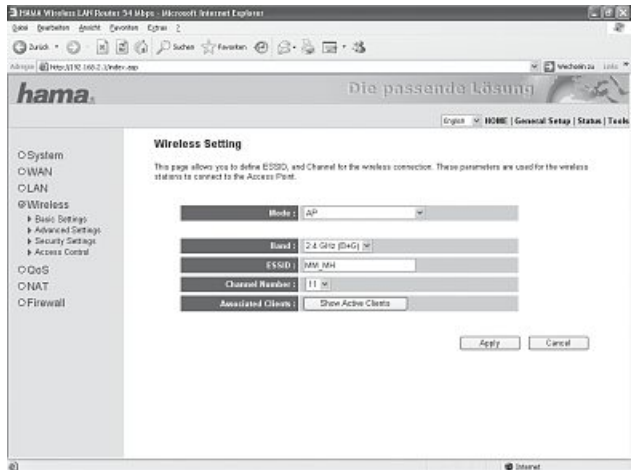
HAMA Wireless LAN Router 54 Mbps - Microsoft Internet Explorer

Datei Bearbeiten Ansicht Favoriten Extras ?

Zurück Suchen Favoriten

Adresse http://192.168.2.1/index.asp

Wechseln zu Links

hama.

Die passende Lösung

English HOME | General Setup | Status | Tools

System
WAN
LAN
Wireless
Basic Settings
Advanced Settings
Security Settings
Access Control
QoS
NAT
Firewall

Wireless Setting

This page allows you to define ESSID, and Channel for the wireless connection. These parameters are used for the wireless stations to connect to the Access Point.

Mode : AP

Band : 2.4 GHz (B+G)

ESSID : MM_MH

Channel Number : 11

Associated Clients : Show Active Clients

Apply Cancel

Internet